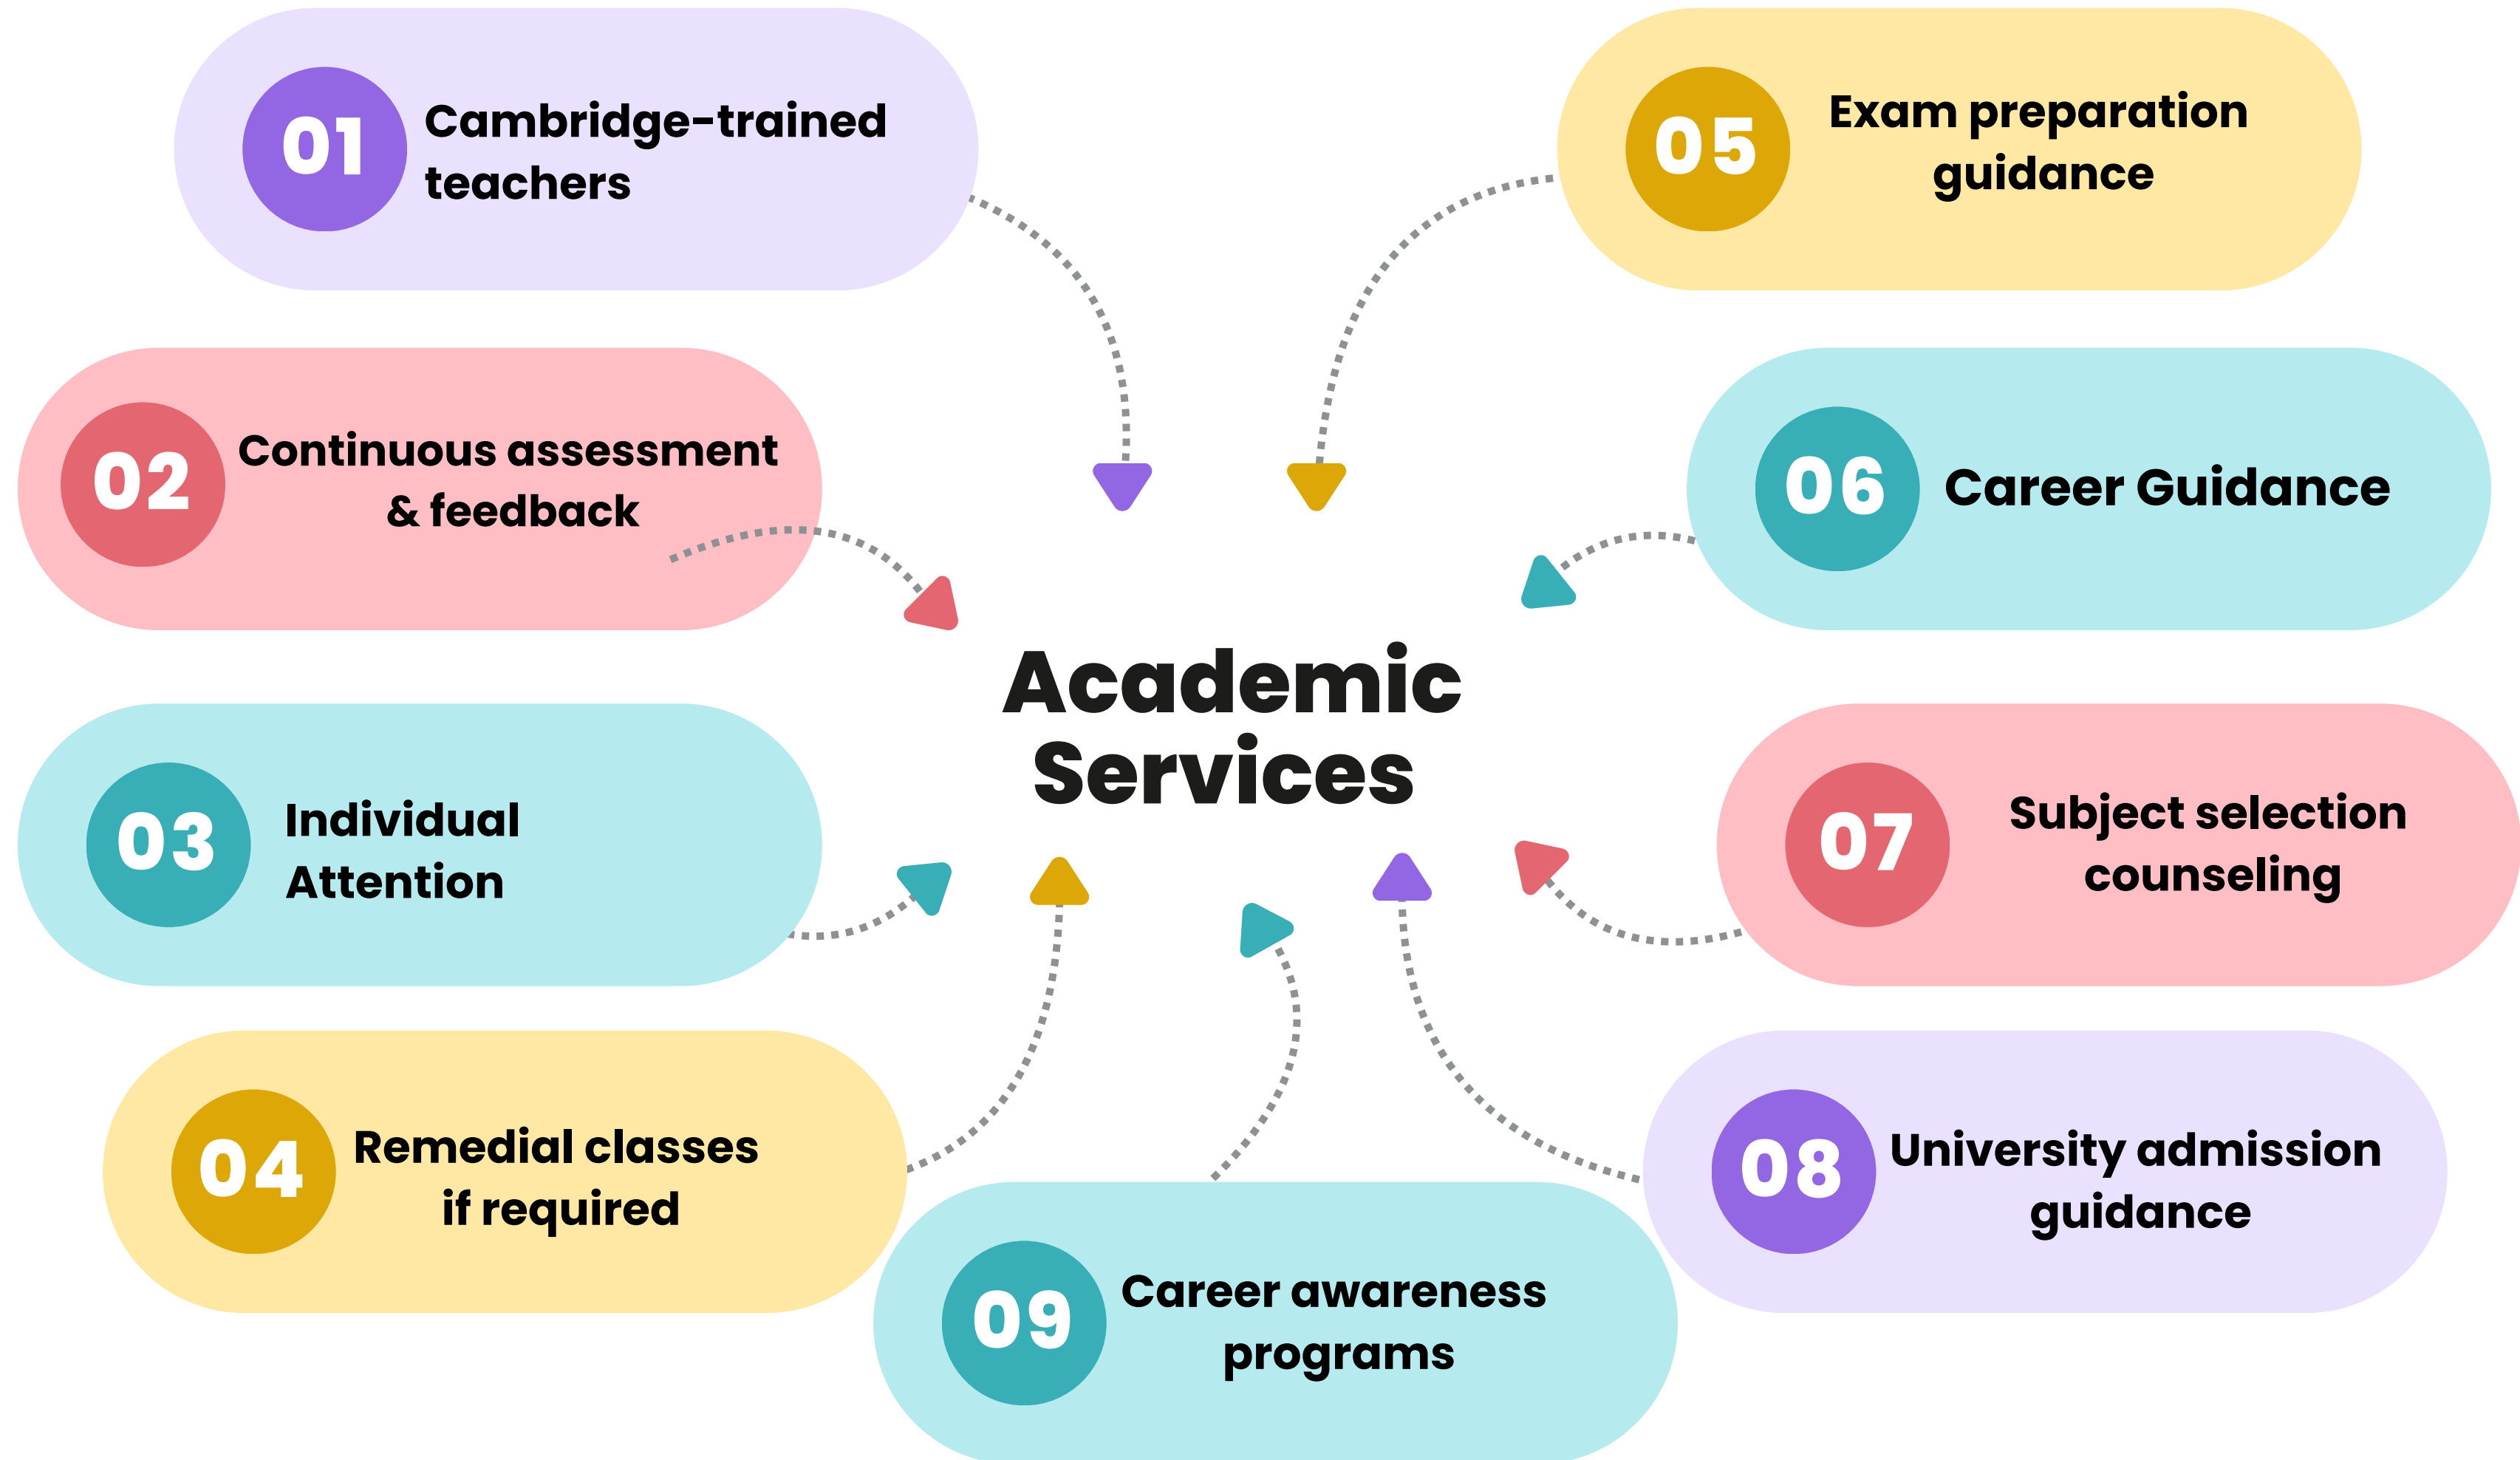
01 Cambridge-trained teachers

02 Continuous assessment & feedback

03 Individual Attention

04 Remedial classes if required

Academic Services

05 Exam preparation guidance

06 Career Guidance

07 Subject selection counseling

08 University admission guidance

09 Career awareness programs